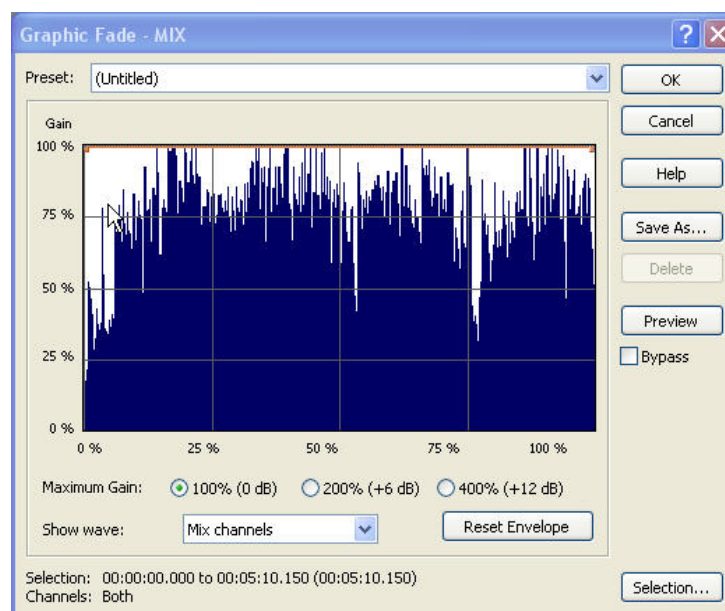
Graphic Fade - MIX

Preset: (Untitled)

OK

Cancel

Help

Save As...

Delete

Preview

Bypass

Gain

100 %

75 %

50 %

25 %

0 %

0 %

25 %

50 %

75 %

100 %

Maximum Gain: 100% (0 dB) 200% (+6 dB) 400% (+12 dB)

Show wave: Mix channels

Reset Envelope

Selection: 00:00:00.000 to 00:05:10.150 (00:05:10.150)
Channels: Both

Selection...